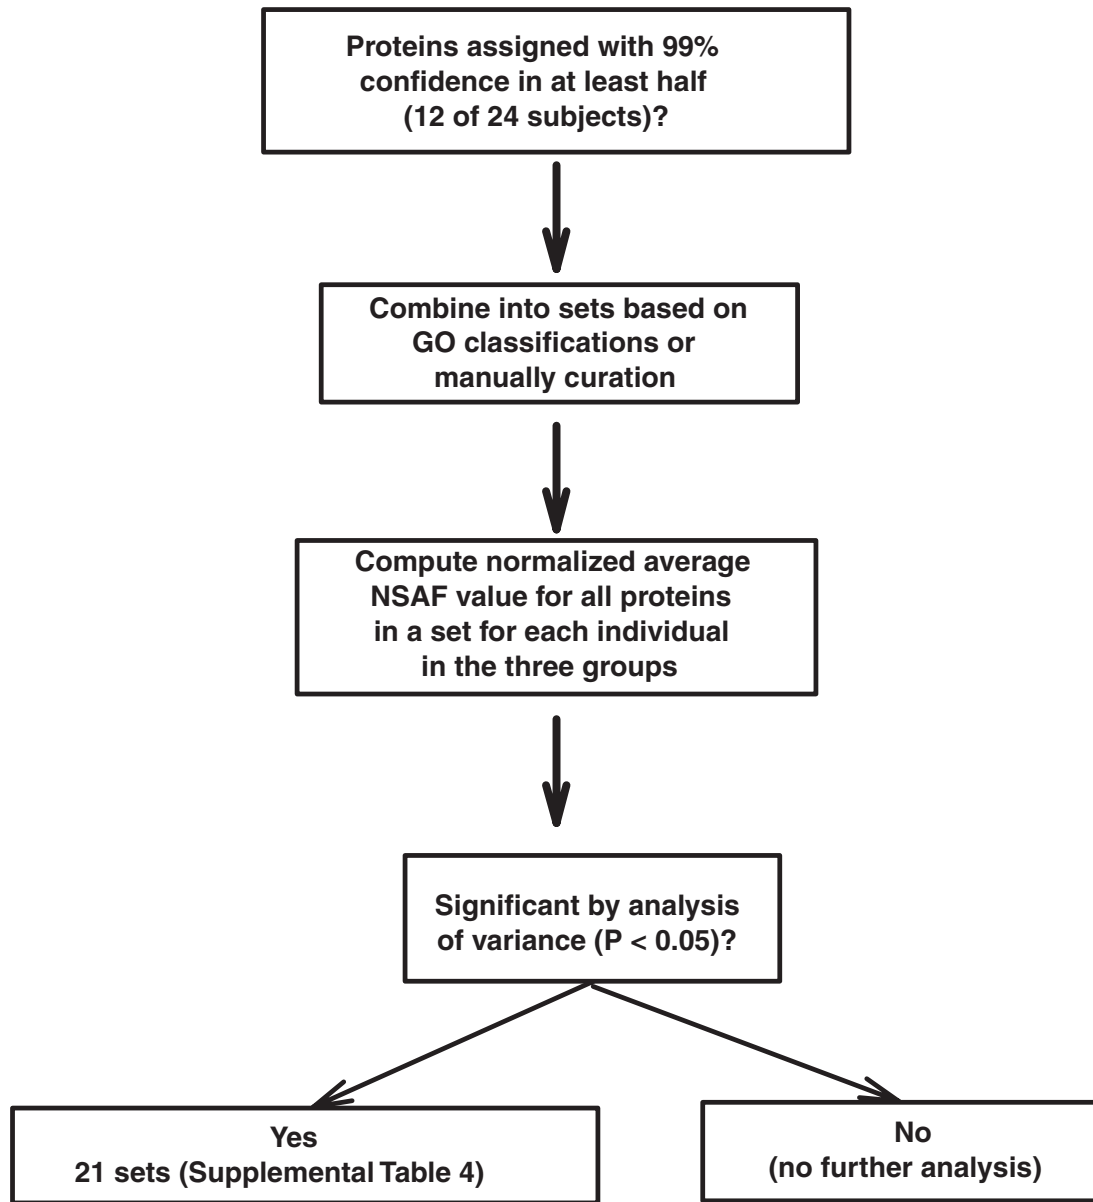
Proteins assigned with 99% confidence in at least half (12 of 24 subjects)?

Combine into sets based on GO classifications or manually curation

Compute normalized average NSAF value for all proteins in a set for each individual in the three groups

Significant by analysis of variance (P < 0.05)?

Yes
21 sets (Supplemental Table 4)

No
(no further analysis)